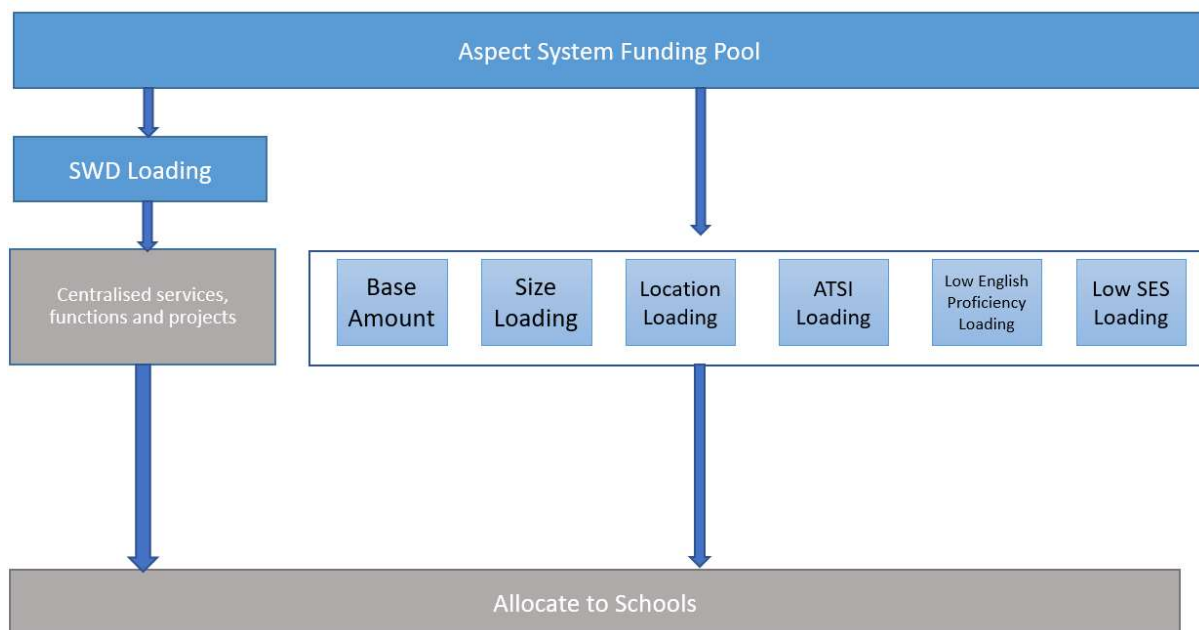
Aspect System Funding Pool

SWD Loading

Centralised services, functions and projects

Base Amount

Size Loading

Location Loading

ATSI Loading

Low English Proficiency Loading

Low SES Loading

Allocate to Schools